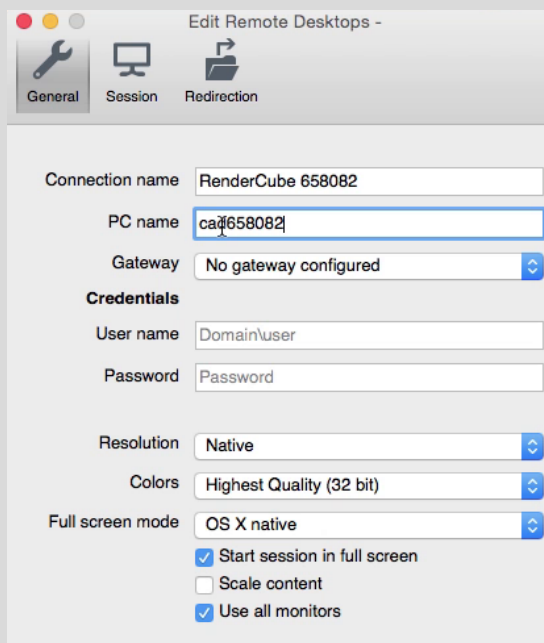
Edit Remote Desktops -

General Session Redirection

Connection name RenderCube 658082

PC name ca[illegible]658082

Gateway No gateway configured

Credentials

User name Domain\user

Password Password

Resolution Native

Colors Highest Quality (32 bit)

Full screen mode OS X native

Start session in full screen

Scale content

Use all monitors